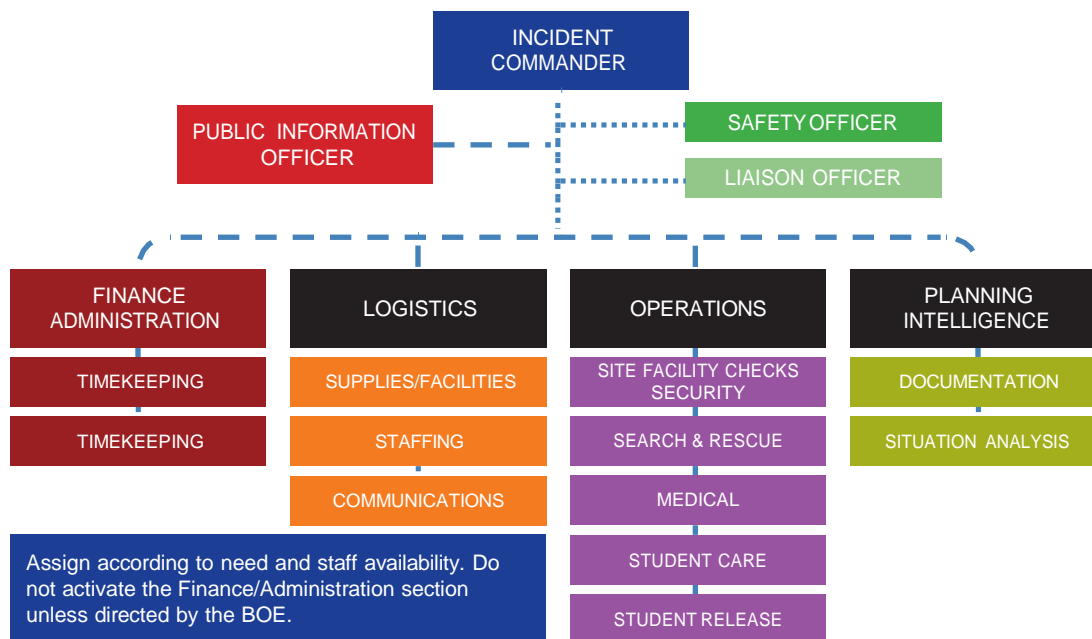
INCIDENT COMMANDER

PUBLIC INFORMATION OFFICER

SAFETY OFFICER

LIAISON OFFICER

FINANCE ADMINISTRATION

TIMEKEEPING

TIMEKEEPING

LOGISTICS

SUPPLIES/FACILITIES

STAFFING

COMMUNICATIONS

OPERATIONS

SITE FACILITY CHECKS SECURITY

SEARCH & RESCUE

MEDICAL

STUDENT CARE

STUDENT RELEASE

PLANNING INTELLIGENCE

DOCUMENTATION

SITUATION ANALYSIS

Assign according to need and staff availability. Do not activate the Finance/Administration section unless directed by the BOE.